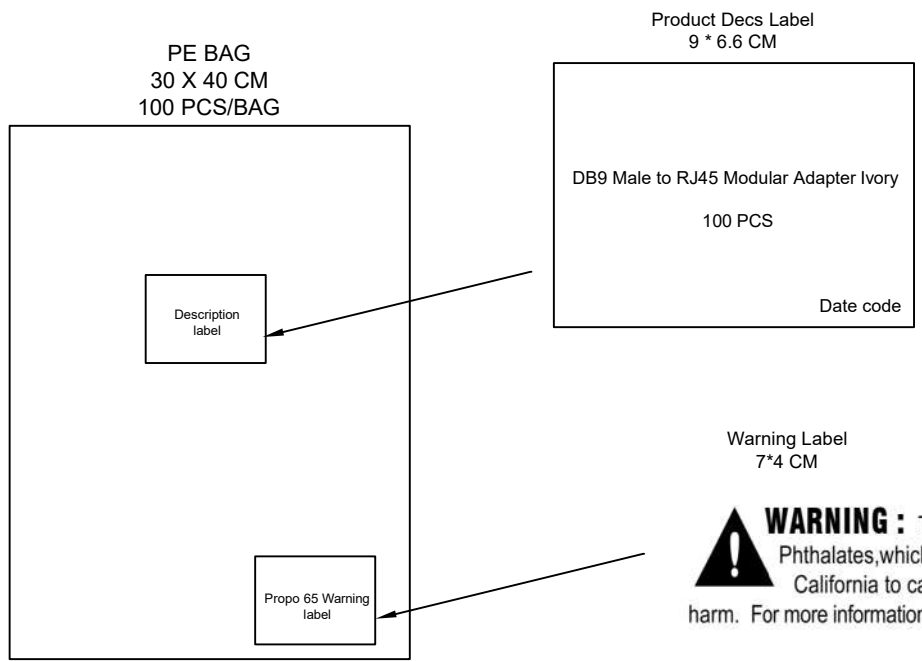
PE BAG
30 X 40 CM
100 PCS/BAG

Description label

Propo 65 Warning label

Product Decs Label
9 * 6.6 CM

DB9 Male to RJ45 Modular Adapter Ivory

100 PCS

Date code

Warning Label
7*4 CM

WARNING : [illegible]
Phthalates,whic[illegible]
California to ca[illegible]
harm. For more information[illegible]